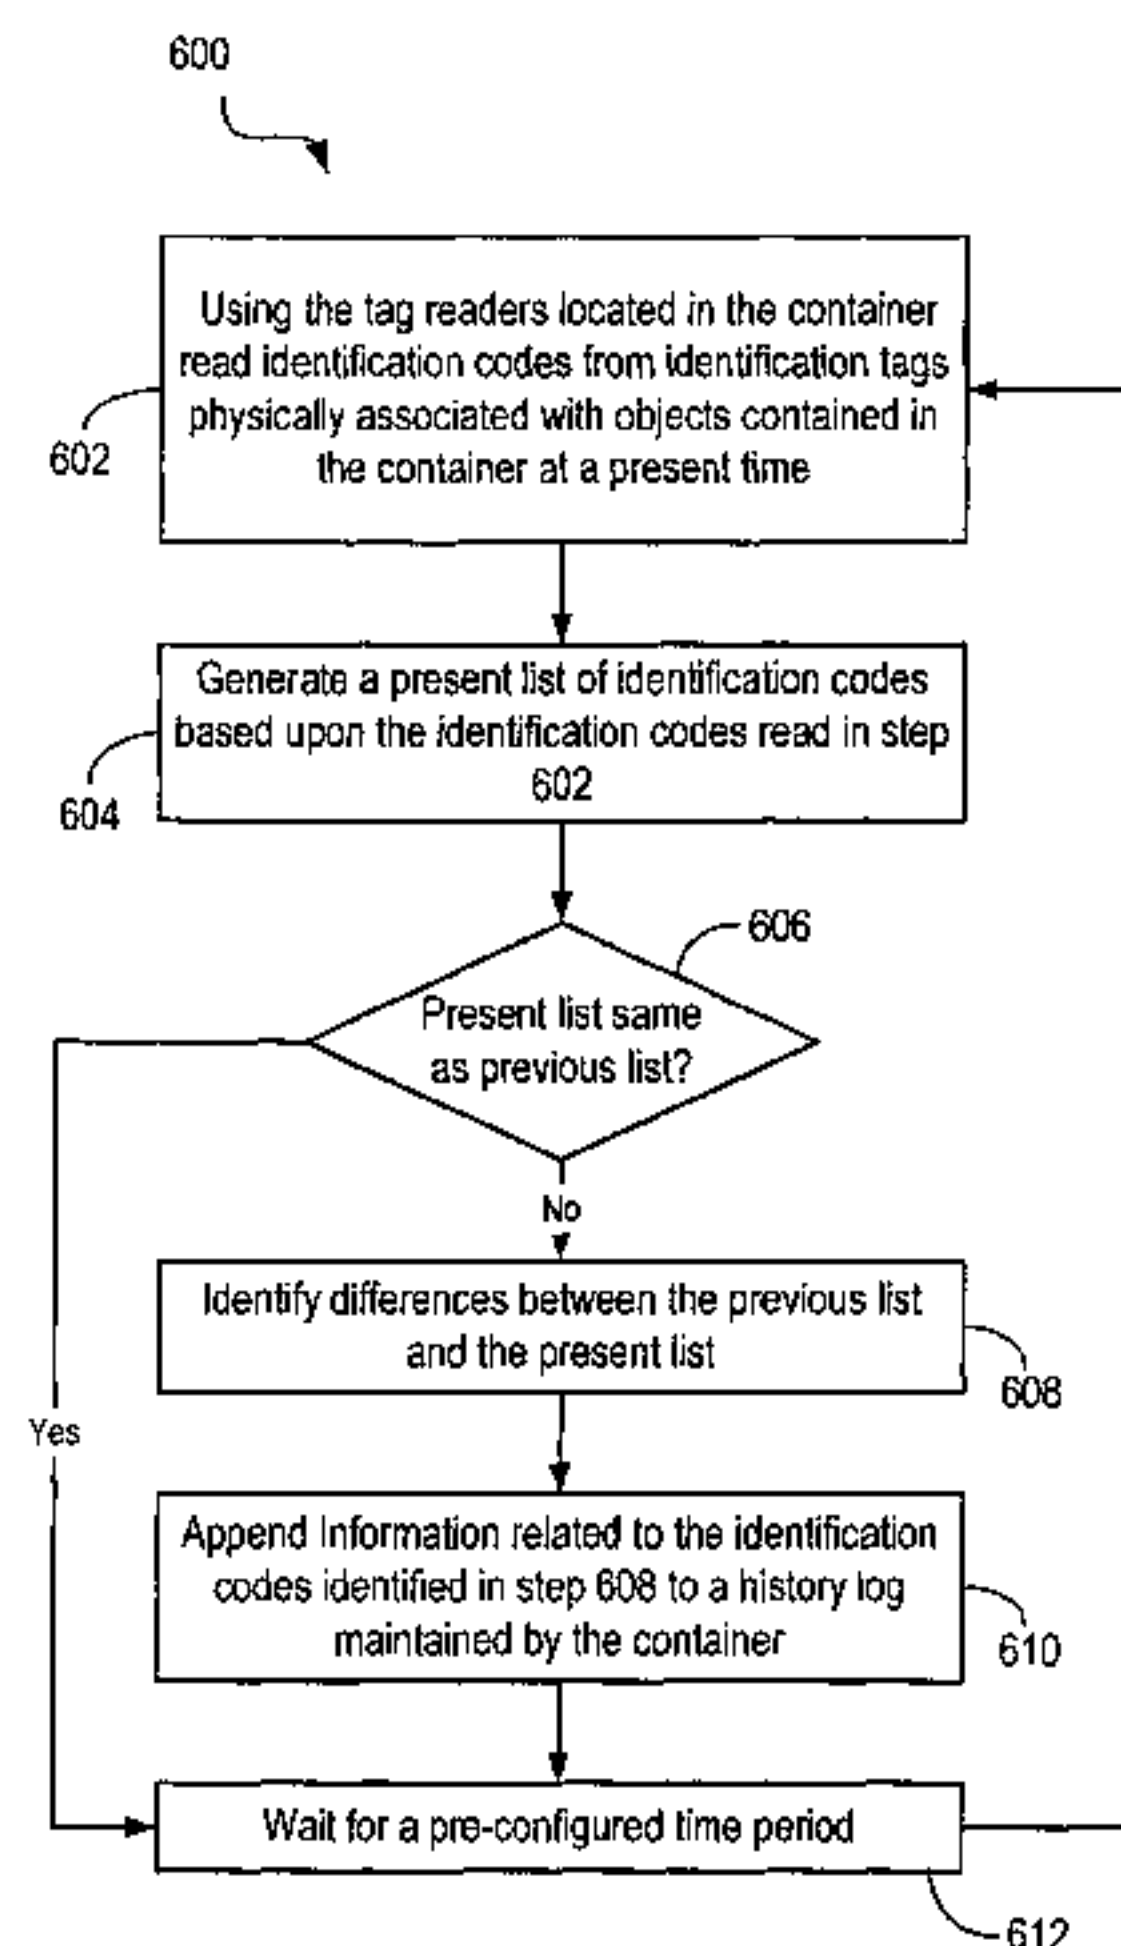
600

Using the tag readers located in the container read identification codes from identification tags physically associated with objects contained in the container at a present time

602

Generate a present list of identification codes based upon the identification codes read in step 602

604

606

Present list same as previous list?

No

Yes

Identify differences between the previous list and the present list

608

Append Information related to the identification codes identified in step 608 to a history log maintained by the container

610

Wait for a pre-configured time period

612